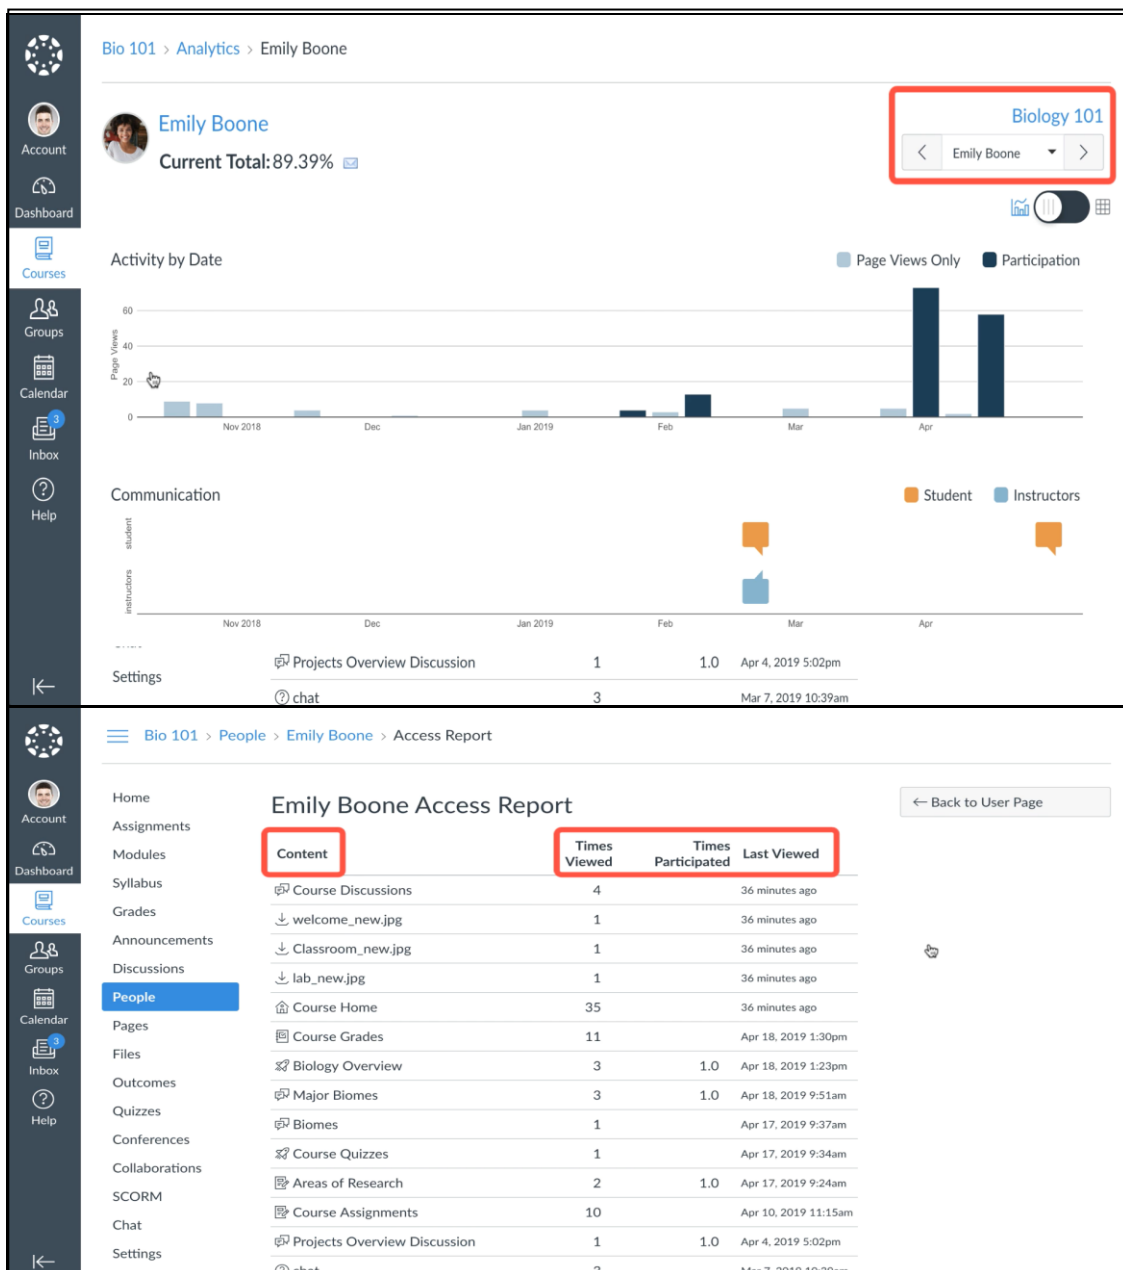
Account
Dashboard
Courses
Groups
Calendar
3
Inbox
Help

Bio 101 > Analytics > Emily Boone

Emily Boone
Current Total: 89.39%

Biology 101
Emily Boone

Activity by Date
Page Views Only
Participation

60
40
20
0
Page Views
Nov 2018
Dec
Jan 2019
Feb
Mar
Apr

Communication
Student
Instructors
student
instructors
Nov 2018
Dec
Jan 2019
Feb
Mar
Apr

Settings
Projects Overview Discussion 1 1.0 Apr 4, 2019 5:02pm
chat 3 Mar 7, 2019 10:39am

Account
Dashboard
Courses
Groups
Calendar
3
Inbox
Help

Bio 101 > People > Emily Boone > Access Report

Home
Assignments
Modules
Syllabus
Grades
Announcements
Discussions
People
Pages
Files
Outcomes
Quizzes
Conferences
Collaborations
SCORM
Chat
Settings

Emily Boone Access Report

← Back to User Page

| Content | Times Viewed | Times Participated | Last Viewed |
|---|---|---|---|
| Course Discussions | 4 | | 36 minutes ago |
| welcome_new.jpg | 1 | | 36 minutes ago |
| Classroom_new.jpg | 1 | | 36 minutes ago |
| lab_new.jpg | 1 | | 36 minutes ago |
| Course Home | 35 | | 36 minutes ago |
| Course Grades | 11 | | Apr 18, 2019 1:30pm |
| Biology Overview | 3 | 1.0 | Apr 18, 2019 1:23pm |
| Major Biomes | 3 | 1.0 | Apr 18, 2019 9:51am |
| Biomes | 1 | | Apr 17, 2019 9:37am |
| Course Quizzes | 1 | | Apr 17, 2019 9:34am |
| Areas of Research | 2 | 1.0 | Apr 17, 2019 9:24am |
| Course Assignments | 10 | | Apr 10, 2019 11:15am |
| Projects Overview Discussion | 1 | 1.0 | Apr 4, 2019 5:02pm |
| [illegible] | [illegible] | | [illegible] |